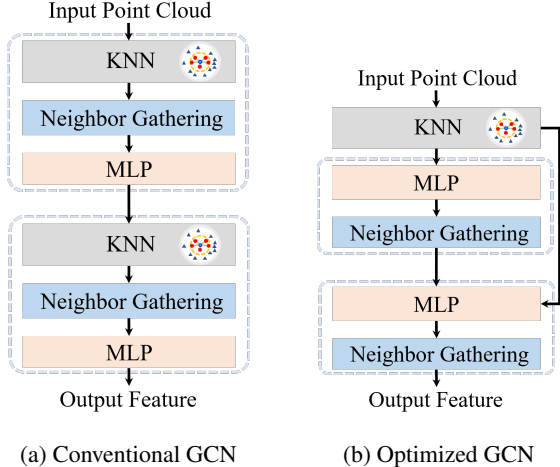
Input Point Cloud

KNN

Neighbor Gathering

MLP

KNN

Neighbor Gathering

MLP

Output Feature

(a) Conventional GCN

Input Point Cloud

KNN

MLP

Neighbor Gathering

MLP

Neighbor Gathering

Output Feature

(b) Optimized GCN